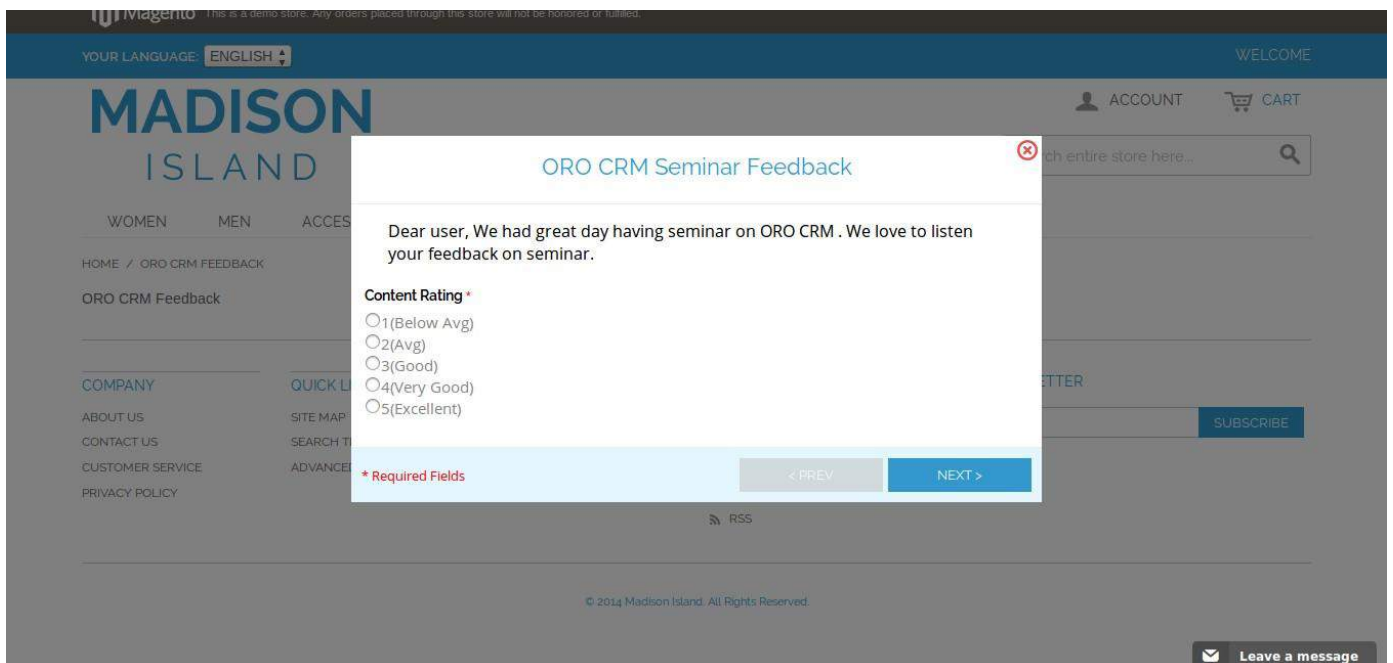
Magento This is a demo store. Any orders placed through this store will not be honored or fulfilled.

YOUR LANGUAGE: ENGLISH

WELCOME

MADISON ISLAND

ACCOUNT CART

ch entire store here...

WOMEN MEN ACCES

HOME / ORO CRM FEEDBACK

ORO CRM Feedback

ORO CRM Seminar Feedback

Dear user, We had great day having seminar on ORO CRM . We love to listen your feedback on seminar.

Content Rating *

1(Below Avg)
2(Avg)
3(Good)
4(Very Good)
5(Excellent)

* Required Fields

< PREV

NEXT >

COMPANY
ABOUT US
CONTACT US
CUSTOMER SERVICE
PRIVACY POLICY

QUICK L
SITE MAP
SEARCH T
ADVANCE

TTER

SUBSCRIBE

RSS

© 2014 Madison Island. All Rights Reserved.

Leave a message